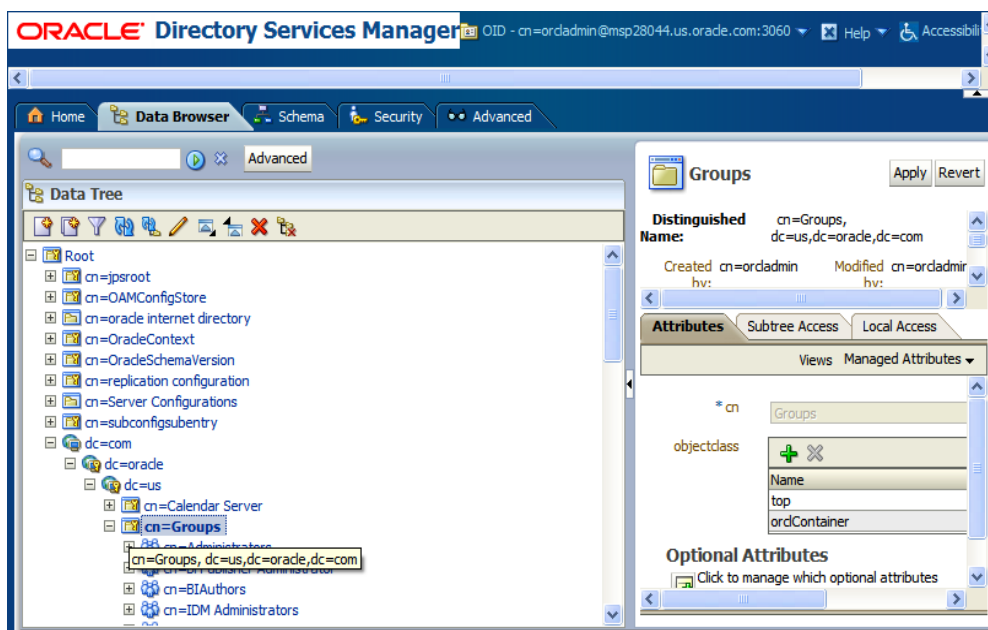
ORACLE Directory Services Manager OID - cn=orcladmin@msp28044.us.oracle.com:3060 Help Accessibili

Home Data Browser Schema Security Advanced

Advanced

Data Tree

Root
cn=jpsroot
cn=OAMConfigStore
cn=oracle internet directory
cn=OracleContext
cn=OracleSchemaVersion
cn=replication configuration
cn=Server Configurations
cn=subconfigsubentry
dc=com
dc=oracle
dc=us
cn=Calendar Server
cn=Groups
cn=Administrators
cn=Groups, dc=us,dc=oracle,dc=com
cn=BI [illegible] Administrator
cn=BIAuthors
cn=IDM Administrators

Groups

Apply Revert

Distinguished Name: cn=Groups, dc=us,dc=oracle,dc=com

Created by: cn=orcladmin Modified by: cn=orcladmin

Attributes Subtree Access Local Access

Views Managed Attributes

* cn Groups

objectclass

| Name |
|---|
| top |
| orclContainer |

Optional Attributes

Click to manage which optional attributes